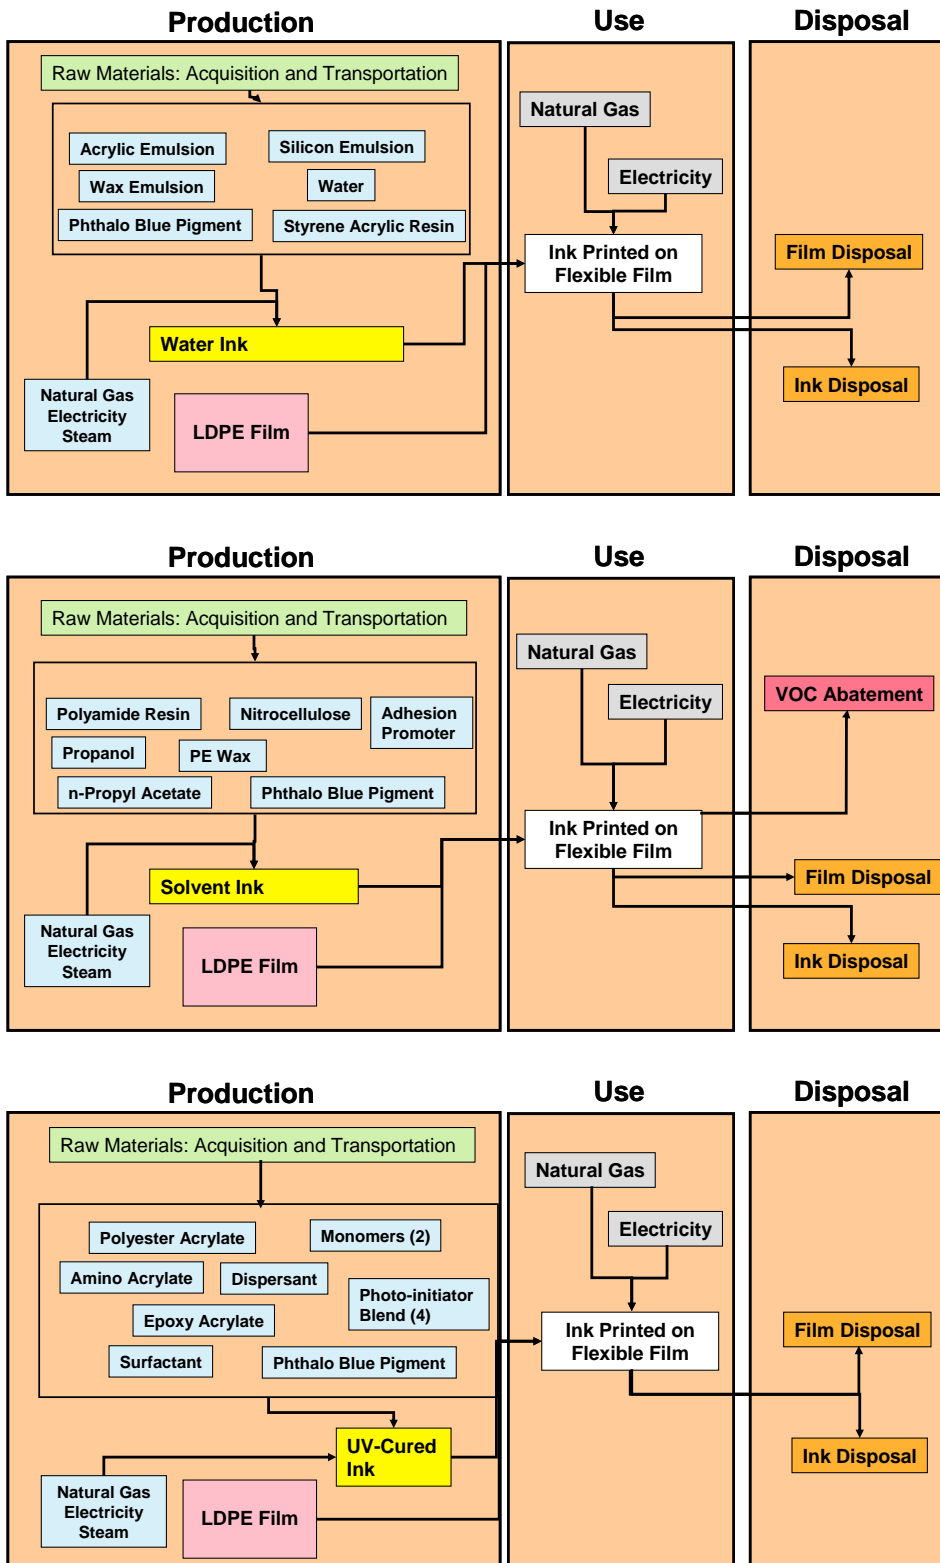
Production

Use

Disposal

Raw Materials: Acquisition and Transportation

Acrylic Emulsion

Silicon Emulsion

Wax Emulsion

Water

Phthalo Blue Pigment

Styrene Acrylic Resin

Water Ink

Natural Gas
Electricity
Steam

LDPE Film

Natural Gas

Electricity

Ink Printed on Flexible Film

Film Disposal

Ink Disposal

Production

Use

Disposal

Raw Materials: Acquisition and Transportation

Polyamide Resin

Nitrocellulose

Adhesion Promoter

Propanol

PE Wax

n-Propyl Acetate

Phthalo Blue Pigment

Solvent Ink

Natural Gas
Electricity
Steam

LDPE Film

Natural Gas

Electricity

VOC Abatement

Ink Printed on Flexible Film

Film Disposal

Ink Disposal

Production

Use

Disposal

Raw Materials: Acquisition and Transportation

Polyester Acrylate

Monomers (2)

Amino Acrylate

Dispersant

Photo-initiator Blend (4)

Epoxy Acrylate

Surfactant

Phthalo Blue Pigment

UV-Cured Ink

Natural Gas
Electricity
Steam

LDPE Film

Natural Gas

Electricity

Ink Printed on Flexible Film

Film Disposal

Ink Disposal